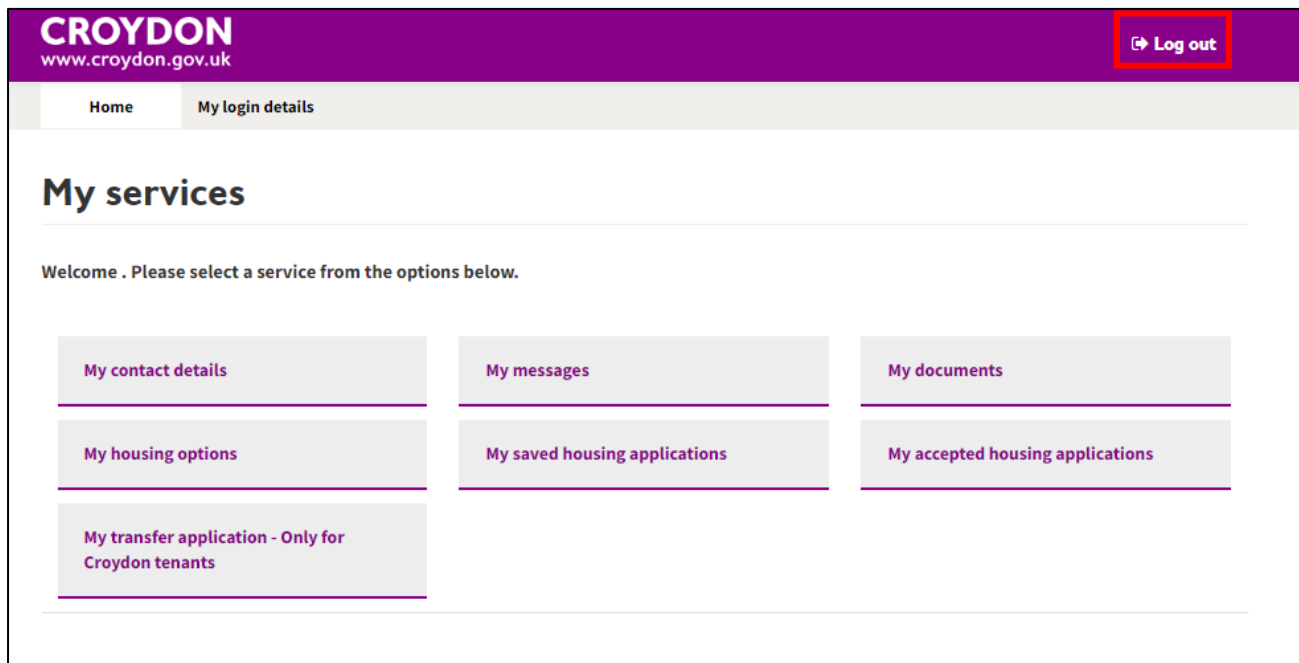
CROYDON
www.croydon.gov.uk

Log out

Home

My login details

My services

Welcome . Please select a service from the options below.

My contact details

My messages

My documents

My housing options

My saved housing applications

My accepted housing applications

My transfer application - Only for Croydon tenants